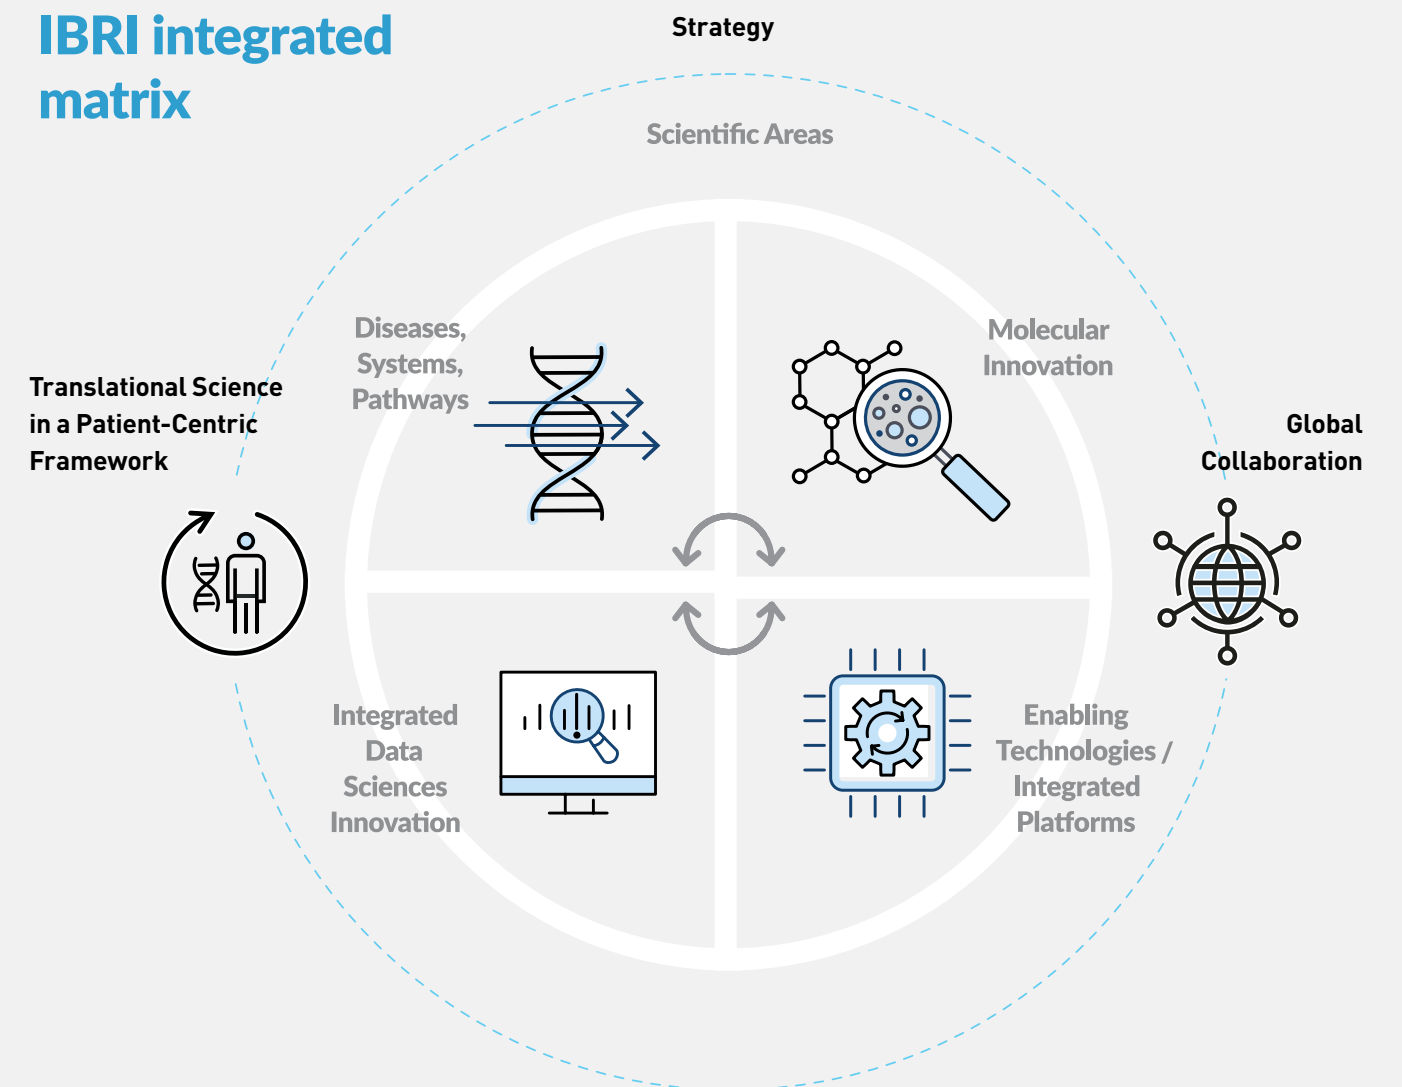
IBRI integrated matrix

Strategy

Scientific Areas

Translational Science in a Patient-Centric Framework

Diseases, Systems, Pathways

Molecular Innovation

Global Collaboration

Integrated Data Sciences Innovation

Enabling Technologies / Integrated Platforms